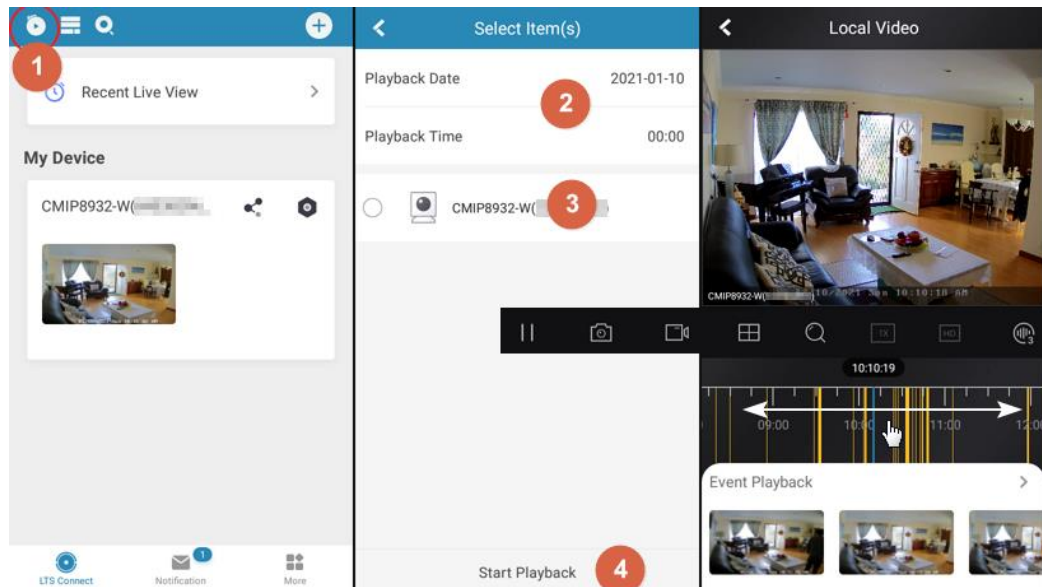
1

Recent Live View

My Device

CMIP8932-W(

LTS Connect

1
Notification

More

Select Item(s)

Playback Date 2021-01-10

2

Playback Time 00:00

CMIP8932-W(

3

Start Playback

4

Local Video

CMIP8932-W(

1X

HD

10:10:19

09:00

10:00

11:00

12:0

Event Playback